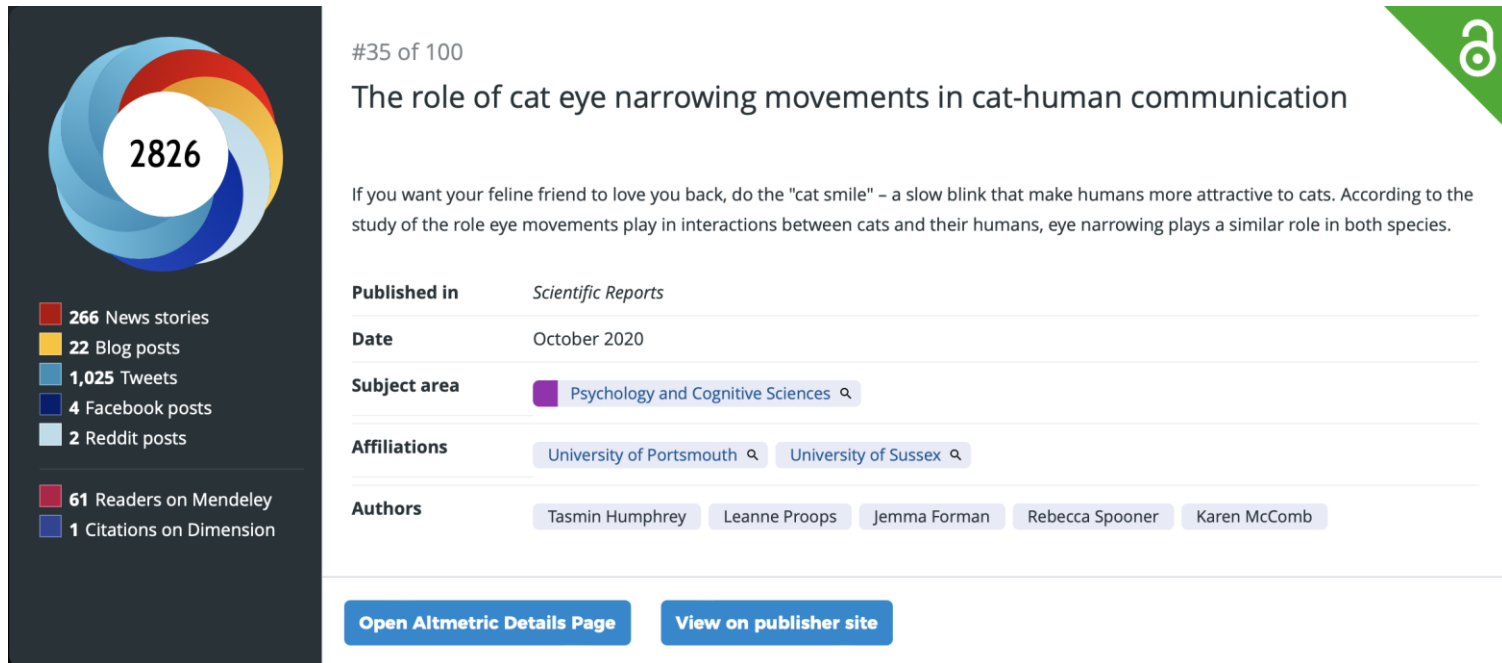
2826

266 News stories
22 Blog posts
1,025 Tweets
4 Facebook posts
2 Reddit posts

61 Readers on Mendeley
1 Citations on Dimension

#35 of 100

The role of cat eye narrowing movements in cat-human communication

If you want your feline friend to love you back, do the "cat smile" – a slow blink that make humans more attractive to cats. According to the study of the role eye movements play in interactions between cats and their humans, eye narrowing plays a similar role in both species.

| | |
|---|---|
| Published in | Scientific Reports |
| Date | October 2020 |
| Subject area | Psychology and Cognitive Sciences |
| Affiliations | University of Portsmouth, University of Sussex |
| Authors | Tasmin Humphrey, Leanne Proops, Jemma Forman, Rebecca Spooner, Karen McComb |

Open Altmetric Details Page

View on publisher site